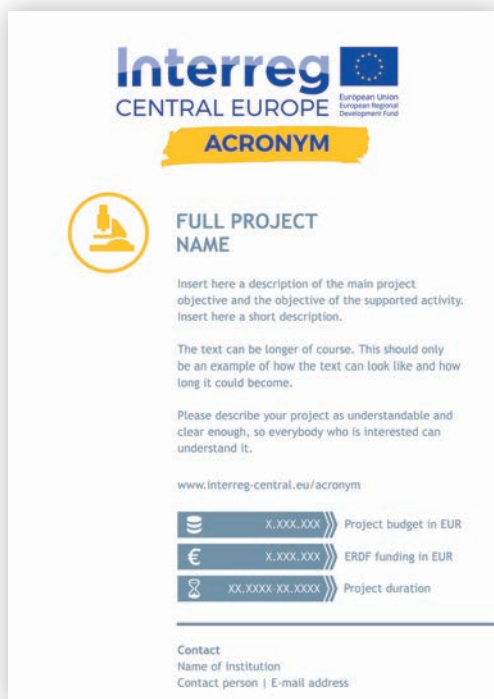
Interreg
CENTRAL EUROPE
European Union
European Regional Development Fund
ACRONYM

FULL PROJECT NAME

Insert here a description of the main project objective and the objective of the supported activity. Insert here a short description.

The text can be longer of course. This should only be an example of how the text can look like and how long it could become.

Please describe your project as understandable and clear enough, so everybody who is interested can understand it.

www.interreg-central.eu/acronym

| X.XXX.XXX | Project budget in EUR |
|---|---|
| X.XXX.XXX | ERDF funding in EUR |
| XX.XXXX-XX.XXXX | Project duration |

Contact
Name of institution
Contact person | E-mail address